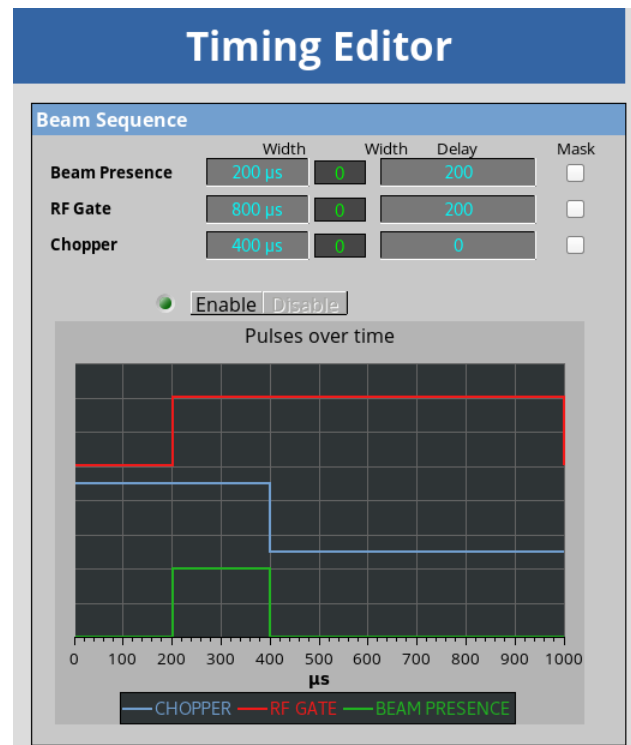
Timing Editor

Beam Sequence

| | Width | Width | Delay | Mask |
|---|---|---|---|---|
| Beam Presence | 200 µs | 0 | 200 | |
| RF Gate | 800 µs | 0 | 200 | |
| Chopper | 400 µs | 0 | 0 | |

Enable Disable

Pulses over time

0 100 200 300 400 500 600 700 800 900 1000

µs

CHOPPER RF GATE BEAM PRESENCE